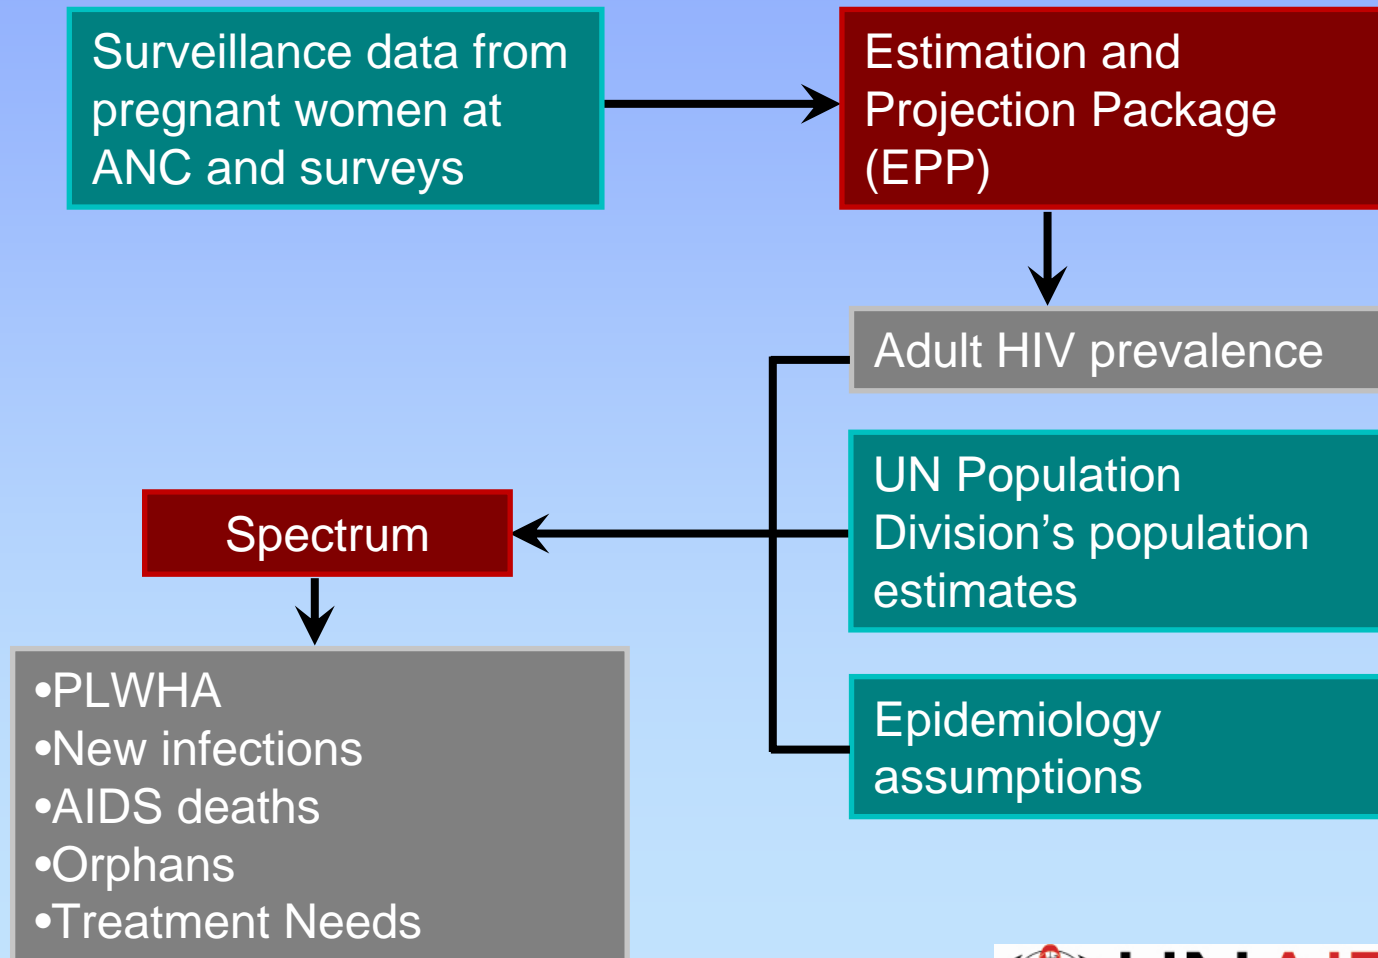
Surveillance data from pregnant women at ANC and surveys

Estimation and Projection Package (EPP)

Adult HIV prevalence

UN Population Division’s population estimates

Epidemiology assumptions

Spectrum

•PLWHA
•New infections
•AIDS deaths
•Orphans
•Treatment Needs

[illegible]